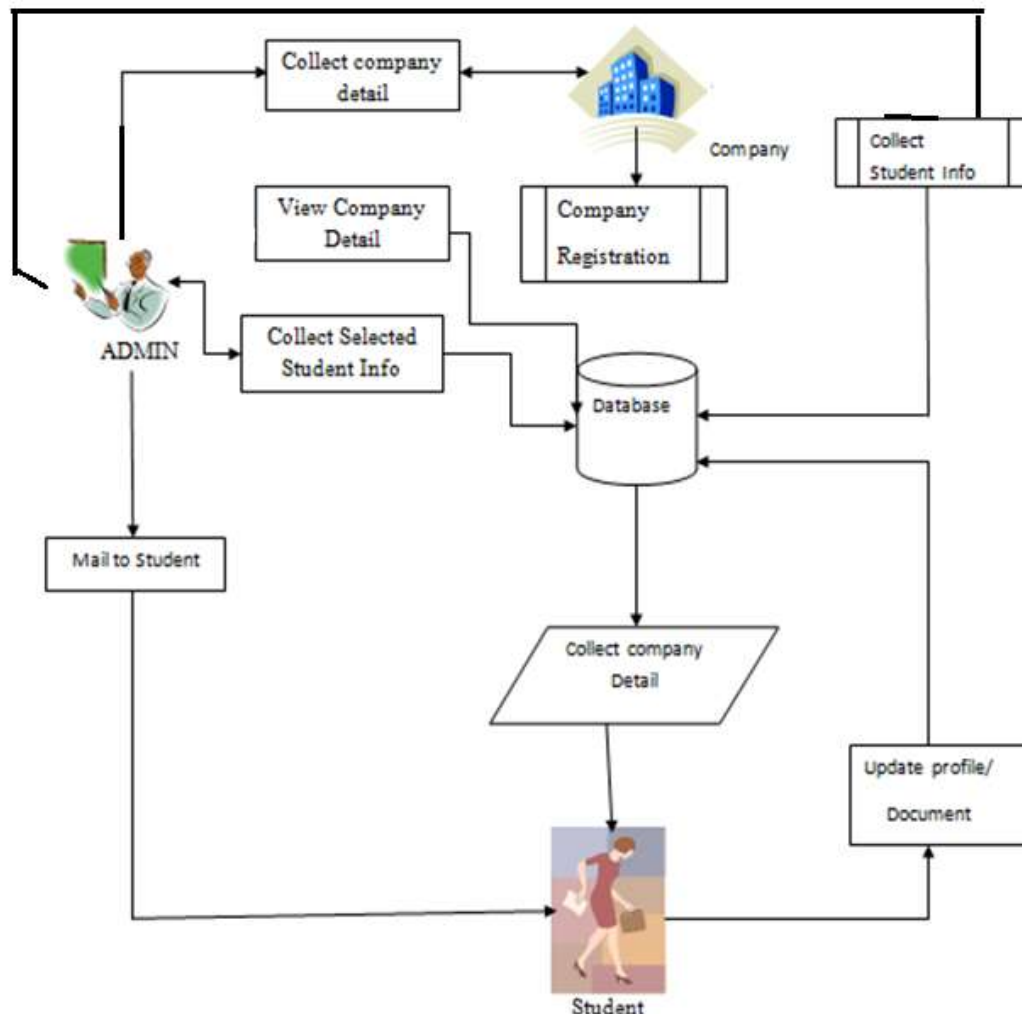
Collect company detail

Company

Collect Student Info

View Company Detail

Company Registration

ADMIN

Collect Selected Student Info

Database

Mail to Student

Collect company Detail

Update profile/ Document

Student